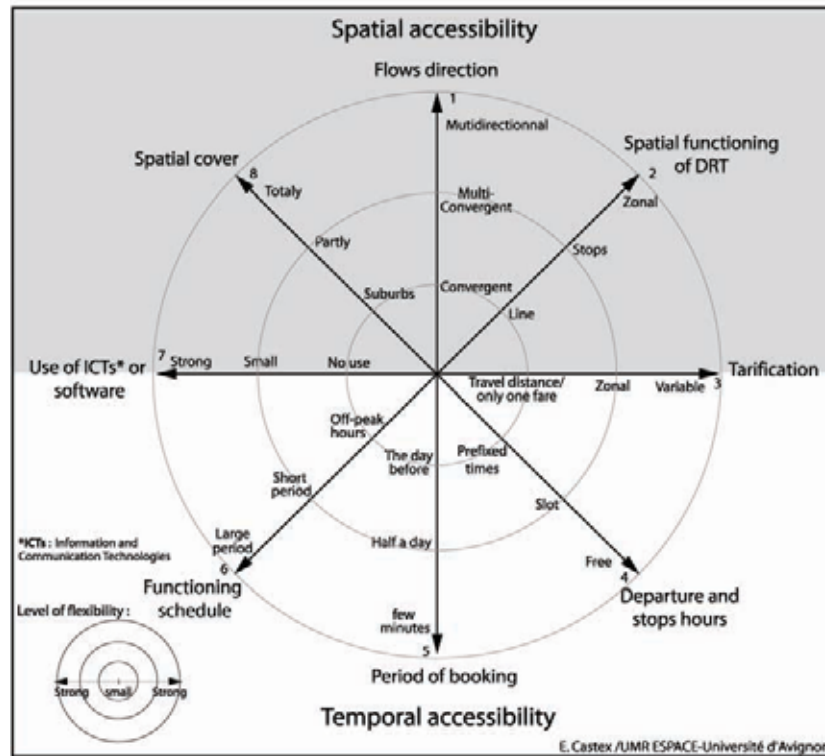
Spatial accessibility

Flows direction
1
Mutidirectionnal
Multi-Convergent
Convergent

Spatial functioning of DRT
2
Zonal
Stops
Line

Tarification
3
Variable
Zonal
Travel distance/ only one fare

Departure and stops hours
4
Free
Slot
Prefixed times

Period of booking
5
few minutes
Half a day
The day before

Functioning schedule
6
Large period
Short period
Off-peak hours

Use of ICTs* or software
7
Strong
Small
No use

Spatial cover
8
Totaly
Partly
Suburbs

*ICTs : Information and Communication Technologies

Level of flexibility :
Strong
small
Strong

Temporal accessibility

E. Castex /UMR ESPACE-Université d'Avignon